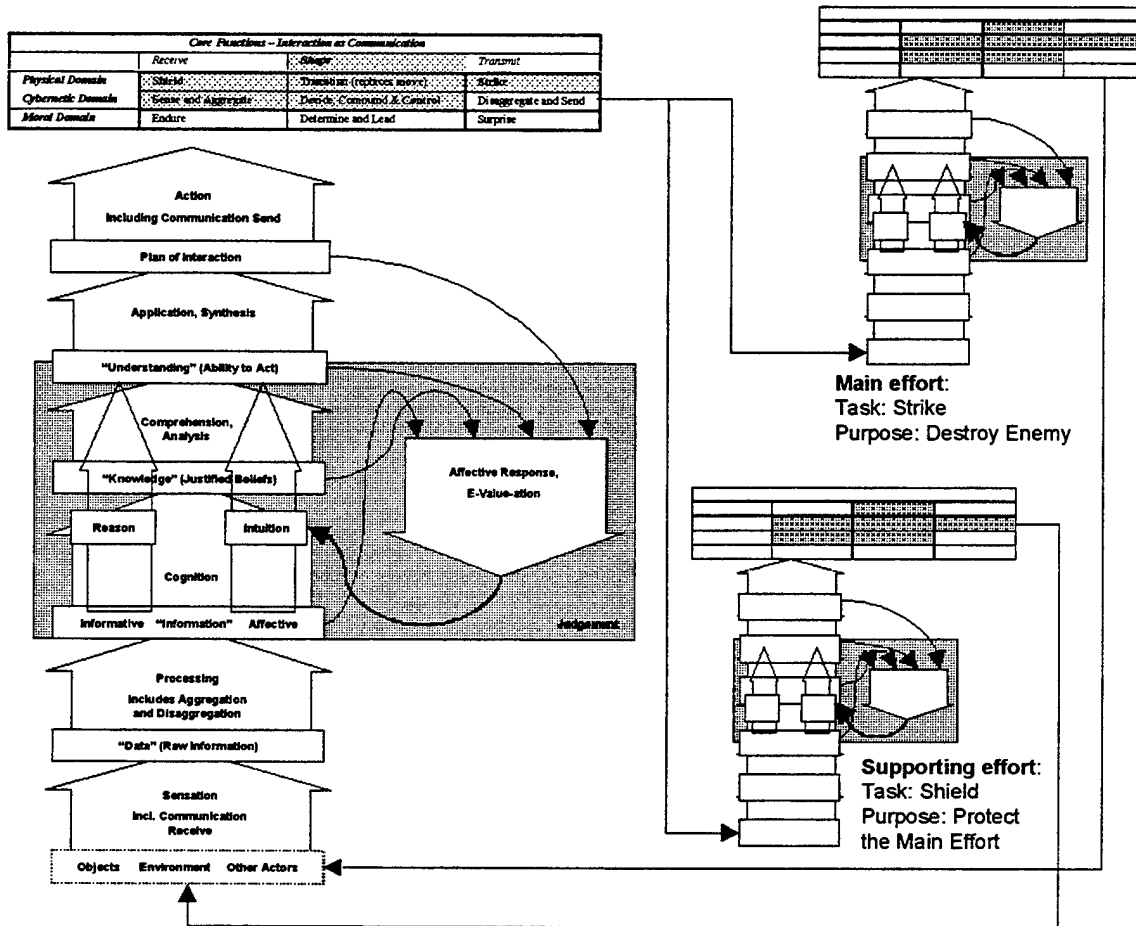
| Core Functions – Interaction as Communication | | | |
|---|---|---|---|
| | Receive | Shape | Transmit |
| Physical Domain | Shield | Transition (replace move) | Strike |
| Cybernetic Domain | Sense and Aggregate | Decide, Command & Control | Disaggregate and Send |
| Moral Domain | Endure | Determine and Lead | Surprise |

Action
Including Communication Send

Plan of Interaction

Application, Synthesis

"Understanding" (Ability to Act)

Comprehension, Analysis

"Knowledge" (Justified Beliefs)

Affective Response, E-Value-ation

Reason

Intuition

Cognition

Informative "Information" Affective

Judgement

Processing
Includes Aggregation and Disaggregation

"Data" (Raw Information)

Sensation
Incl. Communication Receive

Objects Environment Other Actors

Main effort:
Task: Strike
Purpose: Destroy Enemy

Supporting effort:
Task: Shield
Purpose: Protect the Main Effort